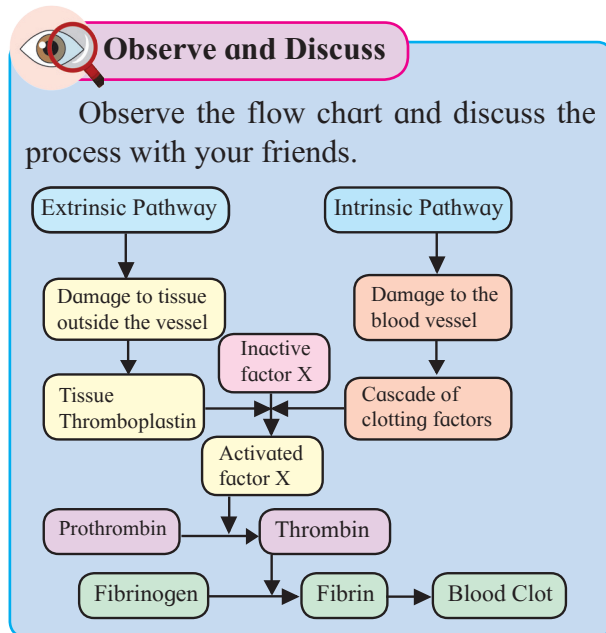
Observe and Discuss

Observe the flow chart and discuss the process with your friends.

Extrinsic Pathway

Intrinsic Pathway

Damage to tissue outside the vessel

Damage to the blood vessel

Inactive factor X

Tissue Thromboplastin

Cascade of clotting factors

Activated factor X

Prothrombin

Thrombin

Fibrinogen

Fibrin

Blood Clot